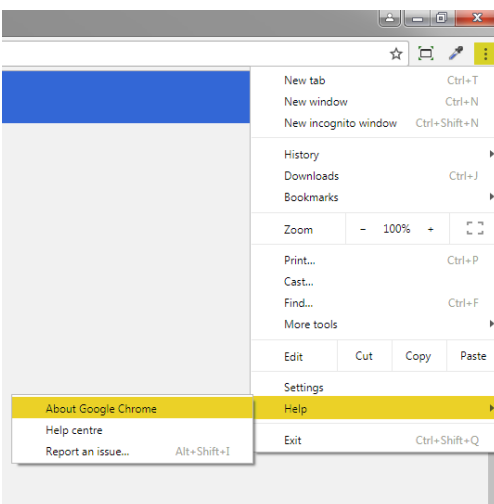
New tab Ctrl+T
New window Ctrl+N
New incognito window Ctrl+Shift+N

History
Downloads Ctrl+J
Bookmarks

Zoom – 100% +

Print... Ctrl+P
Cast...
Find... Ctrl+F
More tools

Edit Cut Copy Paste

Settings
Help
Exit Ctrl+Shift+Q

About Google Chrome
Help centre
Report an issue... Alt+Shift+I